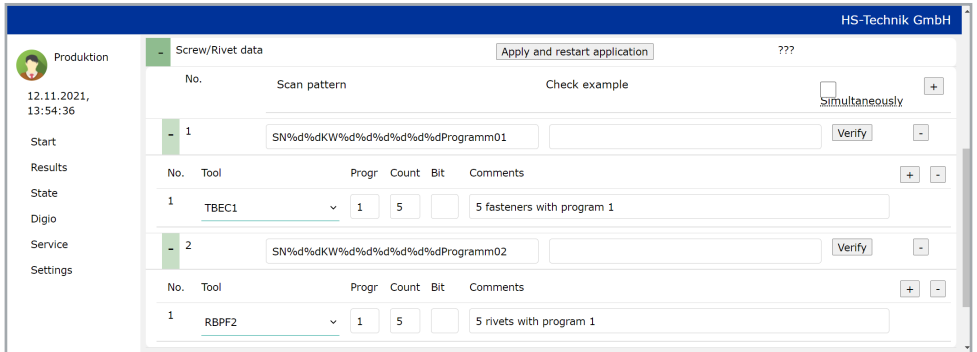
HS-Technik GmbH

Produktion

12.11.2021, 13:54:36

Start

Results

State

Digio

Service

Settings

- Screw/Rivet data

Apply and restart application

???

No.

Scan pattern

Check example

Simultaneously

+

- 1

SN%d%dKW%d%d%d%d%dProgramm01

Verify

-

| No. | Tool | Progr | Count | Bit | Comments |
|---|---|---|---|---|---|
| 1 | TBEC1 | 1 | 5 | | 5 fasteners with program 1 |

+ -

- 2

SN%d%dKW%d%d%d%d%dProgramm02

Verify

-

| No. | Tool | Progr | Count | Bit | Comments |
|---|---|---|---|---|---|
| 1 | RBPF2 | 1 | 5 | | 5 rivets with program 1 |

+ -